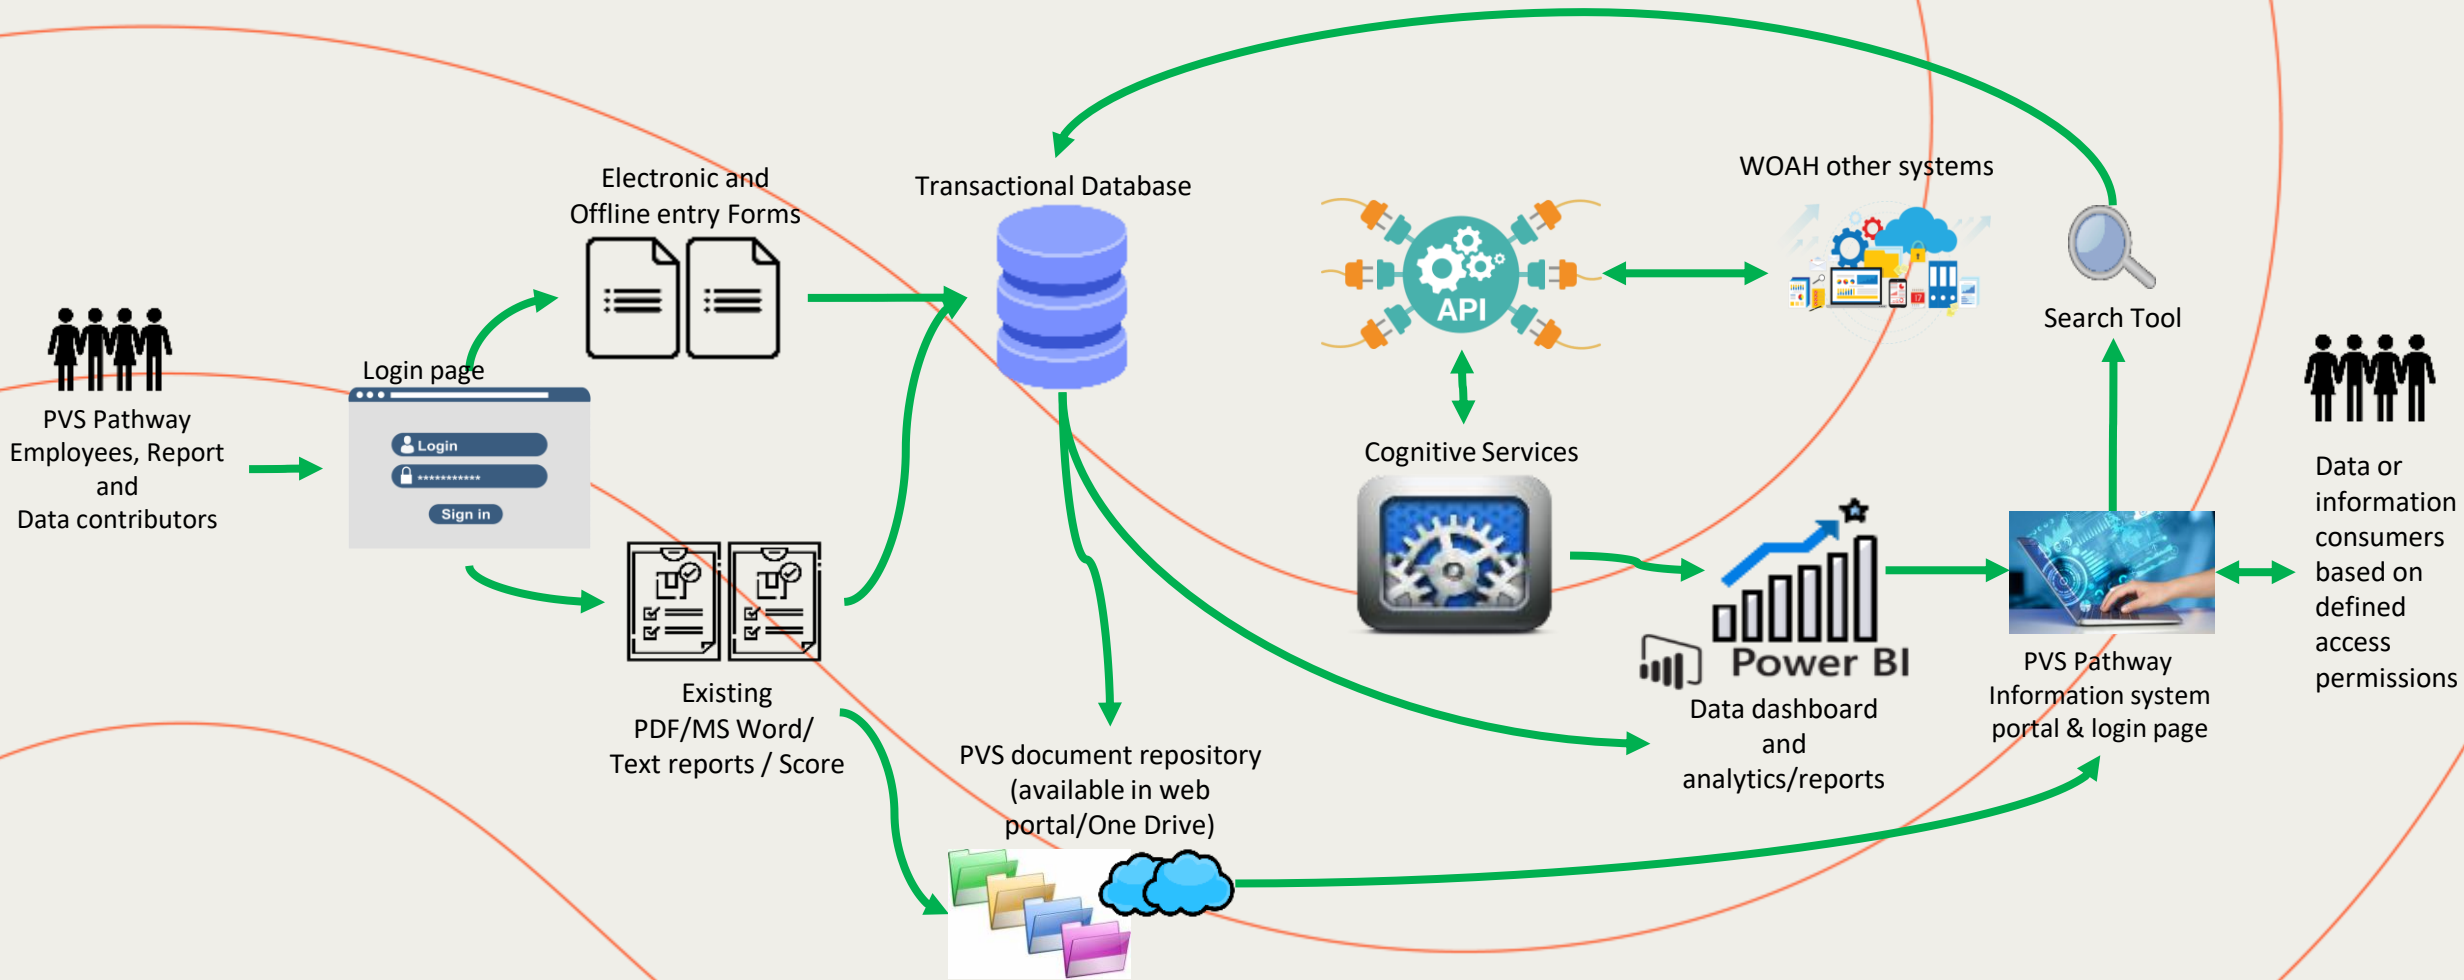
PVS Pathway Employees, Report and Data contributors

Login page

Login

************

Sign in

Electronic and Offline entry Forms

Existing PDF/MS Word/ Text reports / Score

Transactional Database

PVS document repository (available in web portal/One Drive)

API

Cognitive Services

WOAH other systems

Search Tool

Power BI

Data dashboard and analytics/reports

PVS Pathway Information system portal & login page

Data or information consumers based on defined access permissions